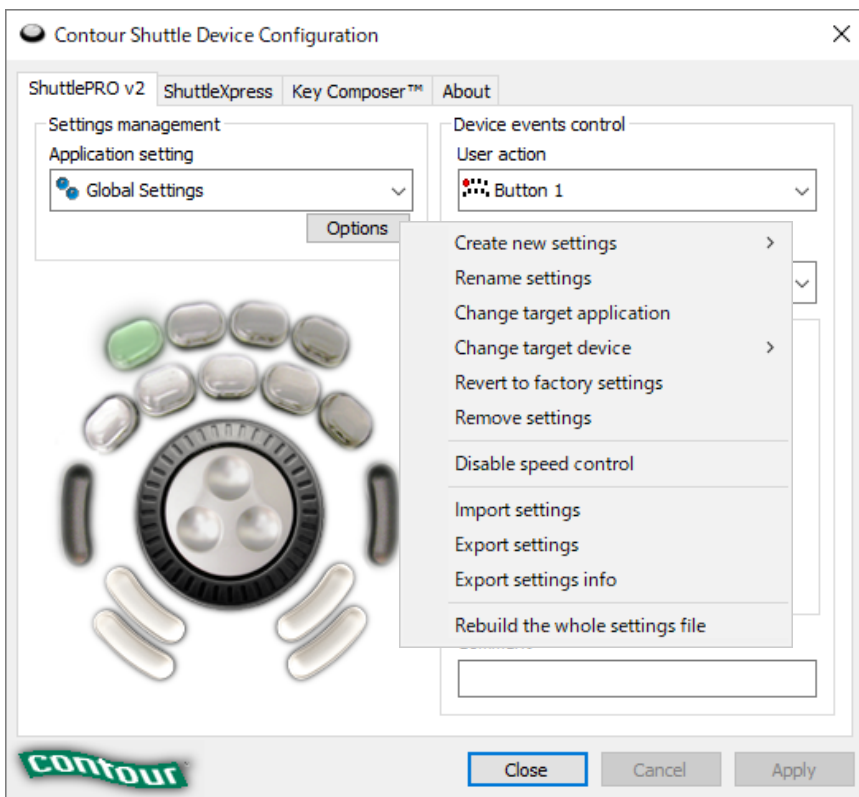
Contour Shuttle Device Configuration

ShuttlePRO v2 | ShuttleXpress | Key Composer™ | About

Settings management
Application setting
Global Settings
Options

Device events control
User action
Button 1

Create new settings
Rename settings
Change target application
Change target device
Revert to factory settings
Remove settings
Disable speed control
Import settings
Export settings
Export settings info
Rebuild the whole settings file

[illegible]

contour

Close
Cancel
Apply